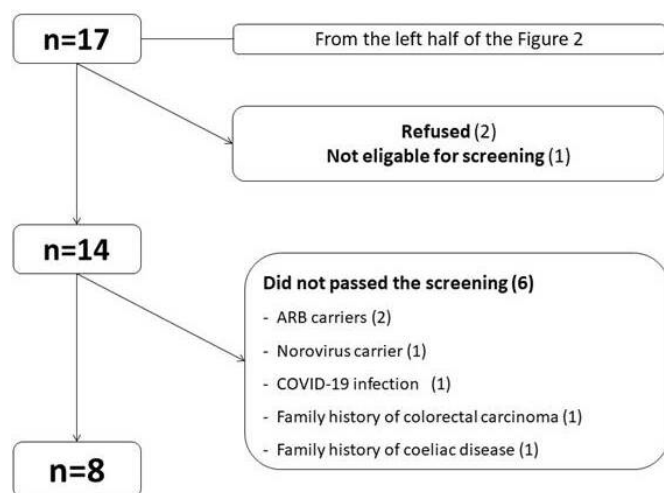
n=17

From the left half of the Figure 2

Refused (2)
Not eligable for screening (1)

n=14

Did not passed the screening (6)

- ARB carriers (2)
- Norovirus carrier (1)
- COVID-19 infection (1)
- Family history of colorectal carcinoma (1)
- Family history of coeliac disease (1)

n=8